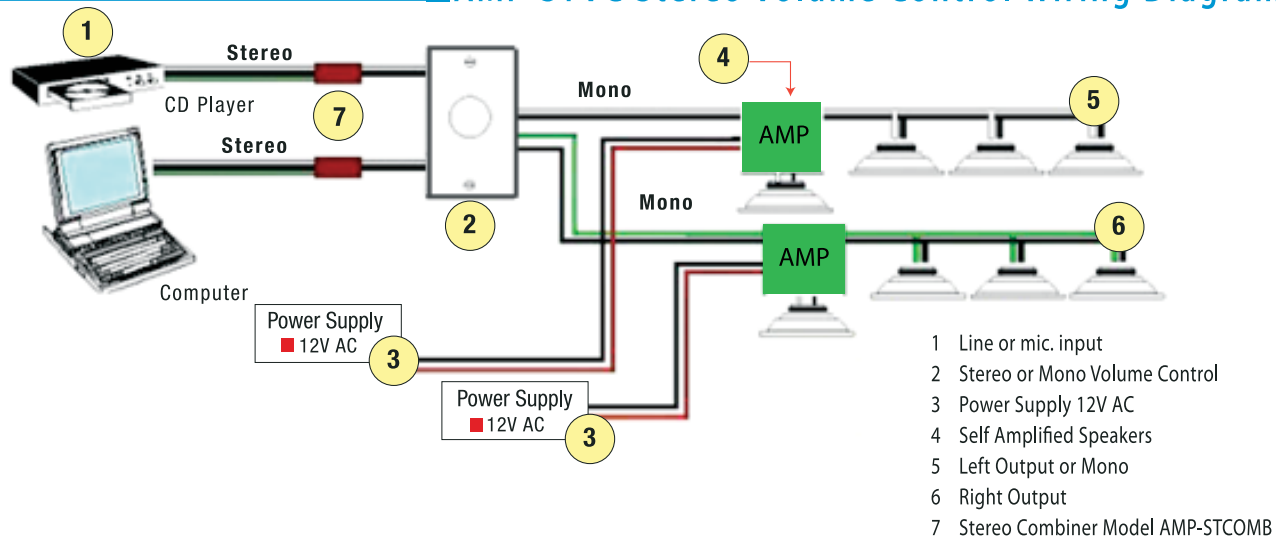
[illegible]

1
Stereo
CD Player
7
Stereo
Computer
2
Mono
4
AMP
5
Mono
AMP
6
Power Supply
12V AC
3
Power Supply
12V AC
3

1 Line or mic. input
2 Stereo or Mono Volume Control
3 Power Supply 12V AC
4 Self Amplified Speakers
5 Left Output or Mono
6 Right Output
7 Stereo Combiner Model AMP-STCOMB